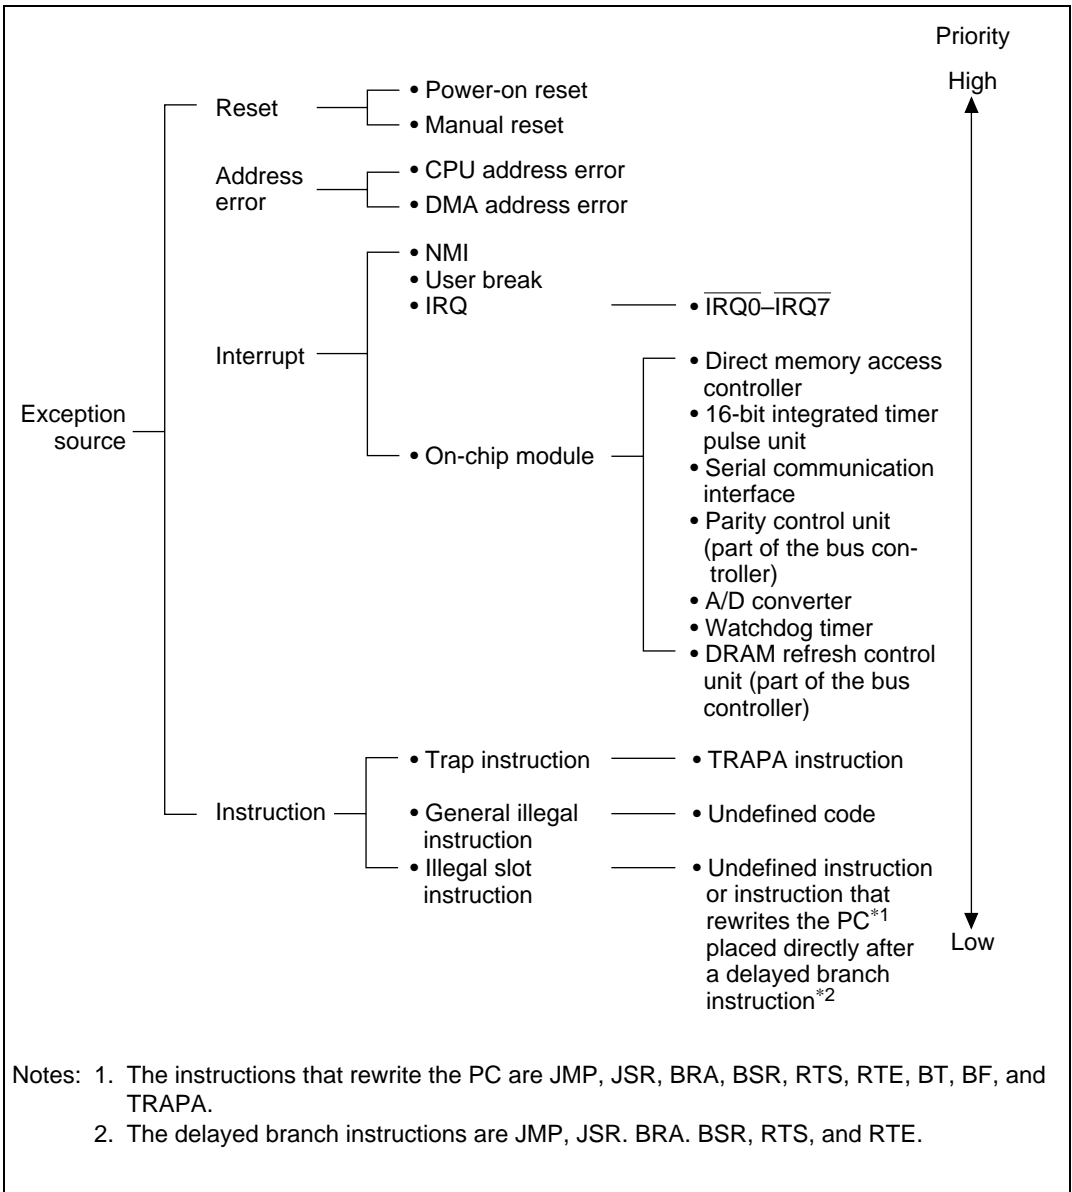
Priority

High

Exception source

Reset

• Power-on reset

• Manual reset

Address error

• CPU address error

• DMA address error

Interrupt

• NMI

• User break

• IRQ

• $\overline{IRQ0}$–$\overline{IRQ7}$

• On-chip module

• Direct memory access controller

• 16-bit integrated timer pulse unit

• Serial communication interface

• Parity control unit (part of the bus controller)

• A/D converter

• Watchdog timer

• DRAM refresh control unit (part of the bus controller)

Instruction

• Trap instruction

• TRAPA instruction

• General illegal instruction

• Undefined code

• Illegal slot instruction

• Undefined instruction or instruction that rewrites the PC$^{*1}$ placed directly after a delayed branch instruction$^{*2}$

Low

Notes: 1. The instructions that rewrite the PC are JMP, JSR, BRA, BSR, RTS, RTE, BT, BF, and TRAPA.

2. The delayed branch instructions are JMP, JSR. BRA. BSR, RTS, and RTE.